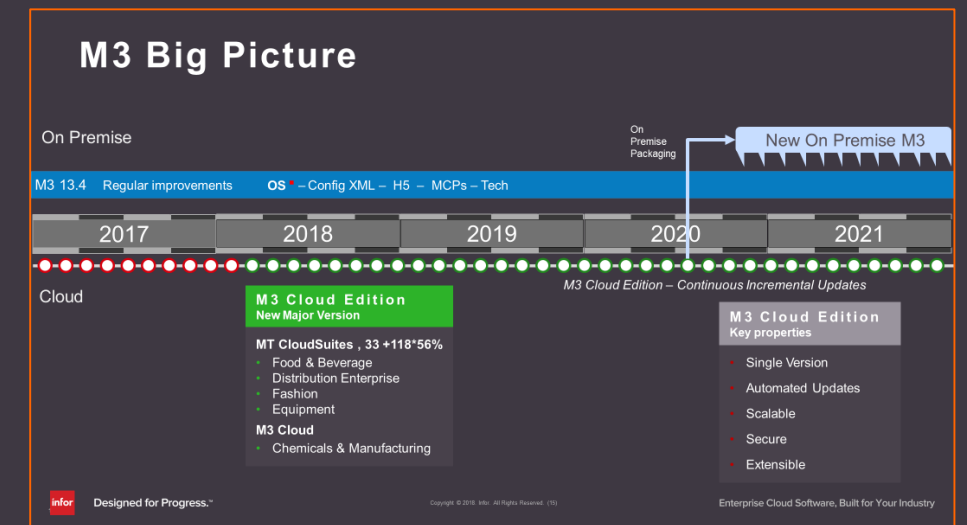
M3 Big Picture

On Premise

On Premise Packaging

New On Premise M3

M3 13.4 Regular improvements OS • – Config XML – H5 – MCPs – Tech

2017 2018 2019 2020 2021

Cloud

M3 Cloud Edition – Continuous Incremental Updates

M3 Cloud Edition
New Major Version

MT CloudSuites , 33 +118*56%
• Food & Beverage
• Distribution Enterprise
• Fashion
• Equipment

M3 Cloud
• Chemicals & Manufacturing

M3 Cloud Edition
Key properties

• Single Version
• Automated Updates
• Scalable
• Secure
• Extensible

infor Designed for Progress.™

Copyright © 2018. Infor. All Rights Reserved. (15)

Enterprise Cloud Software, Built for Your Industry